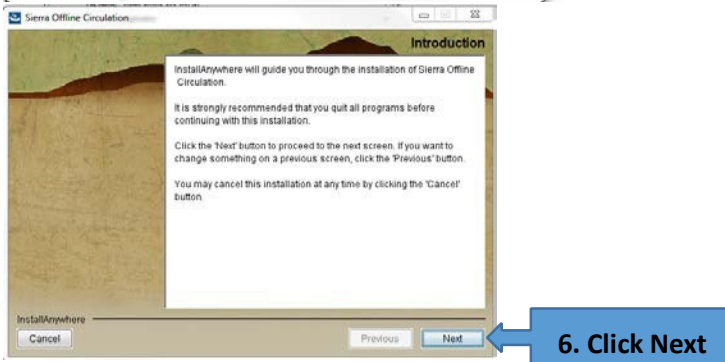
Sierra Offline Circulation

Introduction

InstallAnywhere will guide you through the installation of Sierra Offline Circulation.

It is strongly recommended that you quit all programs before continuing with this installation.

Click the 'Next' button to proceed to the next screen. If you want to change something on a previous screen, click the 'Previous' button.

You may cancel this installation at any time by clicking the 'Cancel' button.

InstallAnywhere

Cancel

Previous

Next

6. Click Next